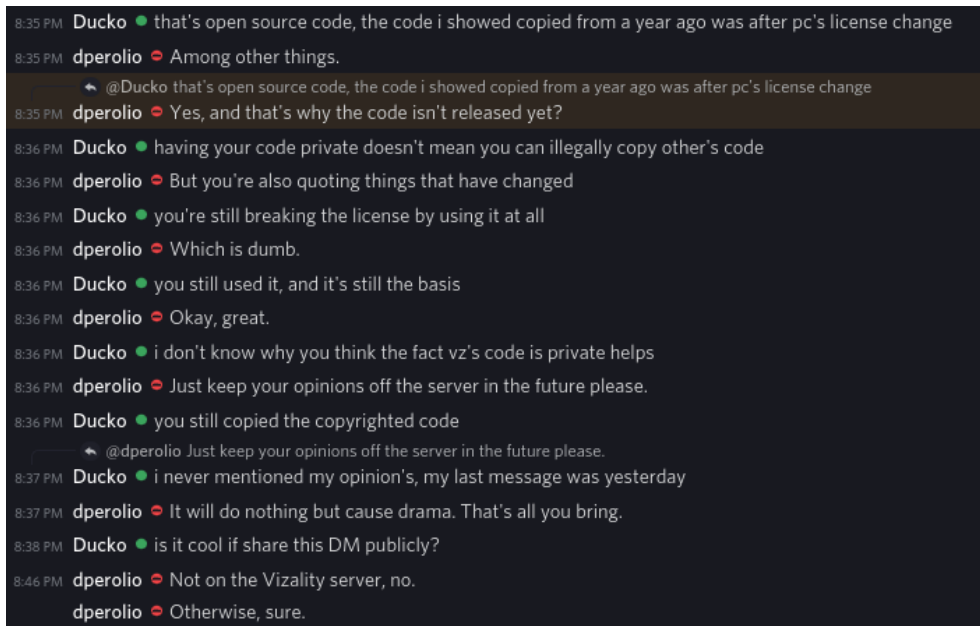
8:35 PM Ducko that's open source code, the code i showed copied from a year ago was after pc's license change

8:35 PM dperolio Among other things.

@Ducko that's open source code, the code i showed copied from a year ago was after pc's license change

8:35 PM dperolio Yes, and that's why the code isn't released yet?

8:36 PM Ducko having your code private doesn't mean you can illegally copy other's code

8:36 PM dperolio But you're also quoting things that have changed

8:36 PM Ducko you're still breaking the license by using it at all

8:36 PM dperolio Which is dumb.

8:36 PM Ducko you still used it, and it's still the basis

8:36 PM dperolio Okay, great.

8:36 PM Ducko i don't know why you think the fact vz's code is private helps

8:36 PM dperolio Just keep your opinions off the server in the future please.

8:36 PM Ducko you still copied the copyrighted code

@dperolio Just keep your opinions off the server in the future please.

8:37 PM Ducko i never mentioned my opinion's, my last message was yesterday

8:37 PM dperolio It will do nothing but cause drama. That's all you bring.

8:38 PM Ducko is it cool if share this DM publicly?

8:46 PM dperolio Not on the Vizality server, no.

dperolio Otherwise, sure.